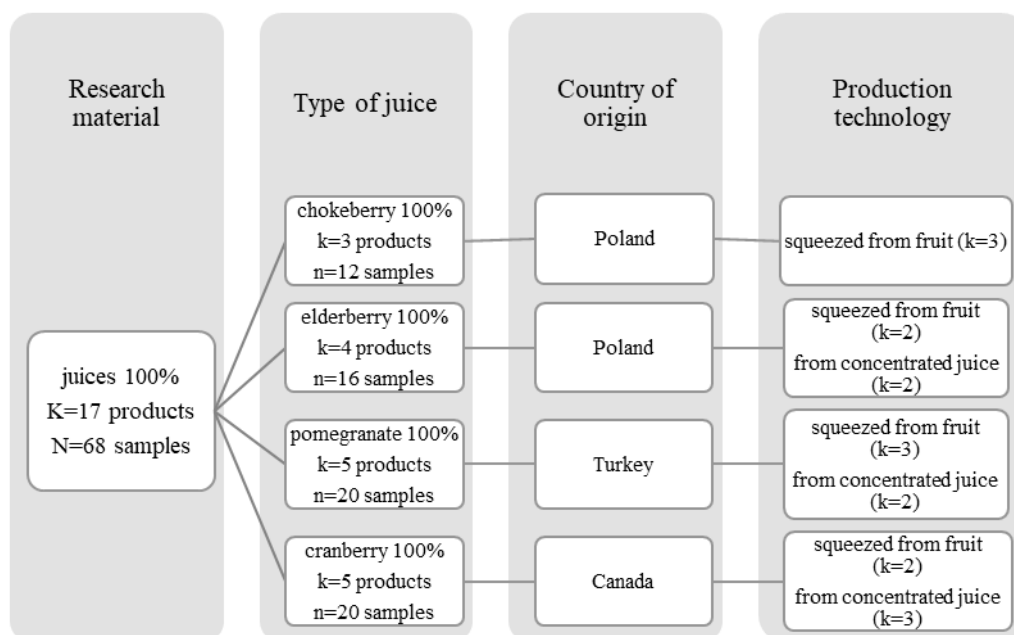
Research material

Type of juice

Country of origin

Production technology

juices 100%
K=17 products
N=68 samples

chokeberry 100%
k=3 products
n=12 samples

Poland

squeezed from fruit (k=3)

elderberry 100%
k=4 products
n=16 samples

Poland

squeezed from fruit (k=2)
from concentrated juice (k=2)

pomegranate 100%
k=5 products
n=20 samples

Turkey

squeezed from fruit (k=3)
from concentrated juice (k=2)

cranberry 100%
k=5 products
n=20 samples

Canada

squeezed from fruit (k=2)
from concentrated juice (k=3)